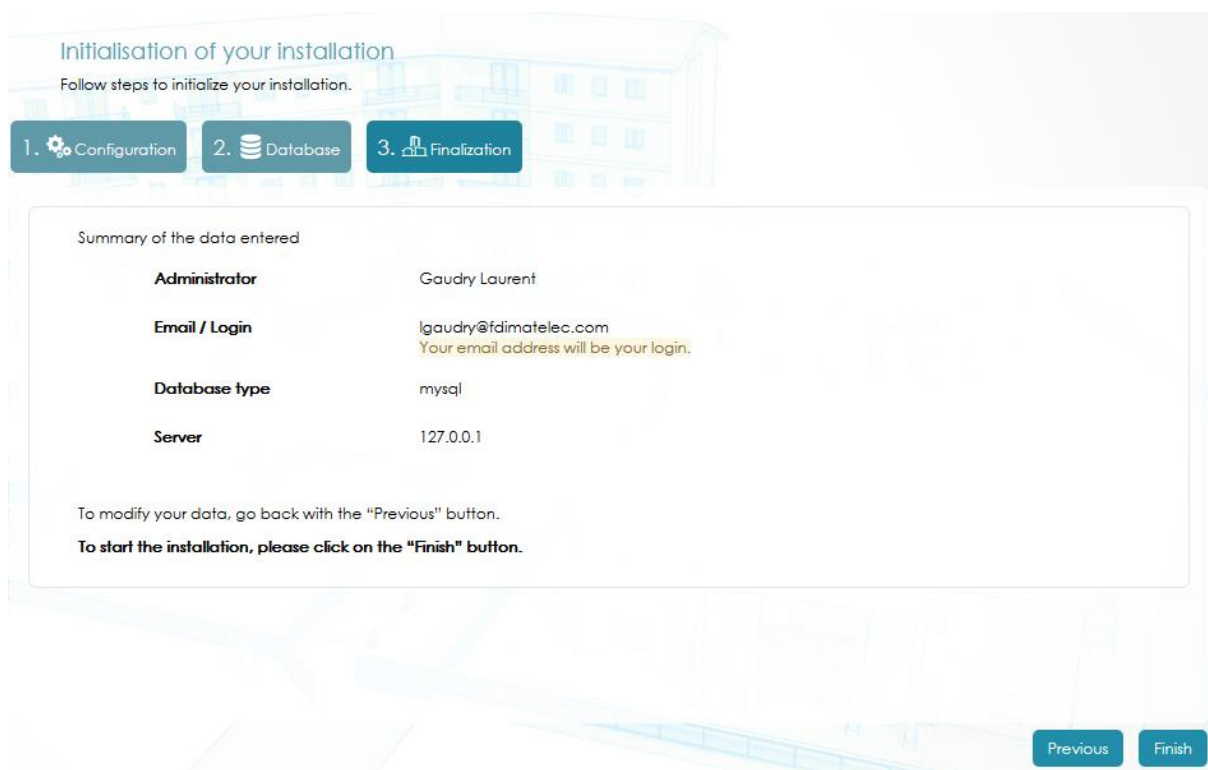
Initialisation of your installation

Follow steps to initialize your installation.

1. Configuration 2. Database 3. Finalization

Summary of the data entered

| | |
|---|---|
| **Administrator** | Gaudry Laurent |
| **Email / Login** | lgaudry@fdimatelec.com<br>Your email address will be your login. |
| **Database type** | mysql |
| **Server** | 127.0.0.1 |

To modify your data, go back with the "Previous" button.

**To start the installation, please click on the "Finish" button.**

Previous Finish